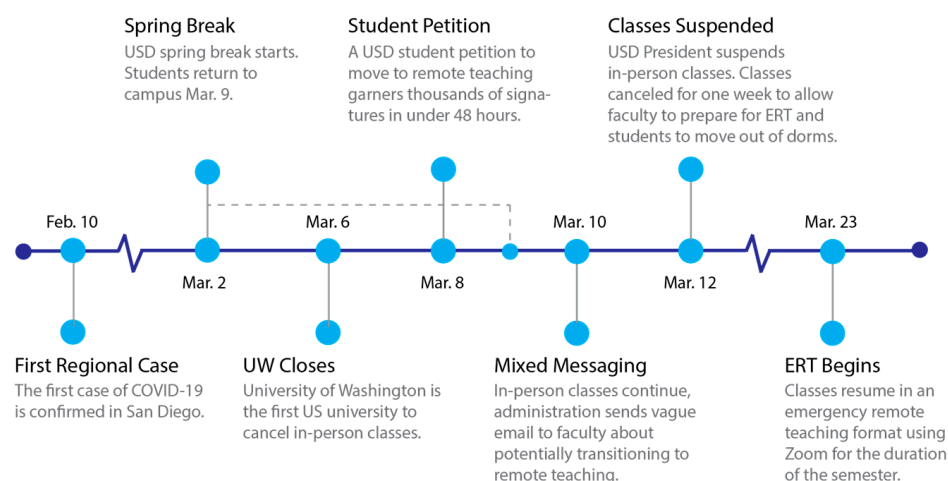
Spring Break
USD spring break starts. Students return to campus Mar. 9.

Student Petition
A USD student petition to move to remote teaching garners thousands of signatures in under 48 hours.

Classes Suspended
USD President suspends in-person classes. Classes canceled for one week to allow faculty to prepare for ERT and students to move out of dorms.

Feb. 10

Mar. 2

Mar. 6

Mar. 8

Mar. 10

Mar. 12

Mar. 23

First Regional Case
The first case of COVID-19 is confirmed in San Diego.

UW Closes
University of Washington is the first US university to cancel in-person classes.

Mixed Messaging
In-person classes continue, administration sends vague email to faculty about potentially transitioning to remote teaching.

ERT Begins
Classes resume in an emergency remote teaching format using Zoom for the duration of the semester.